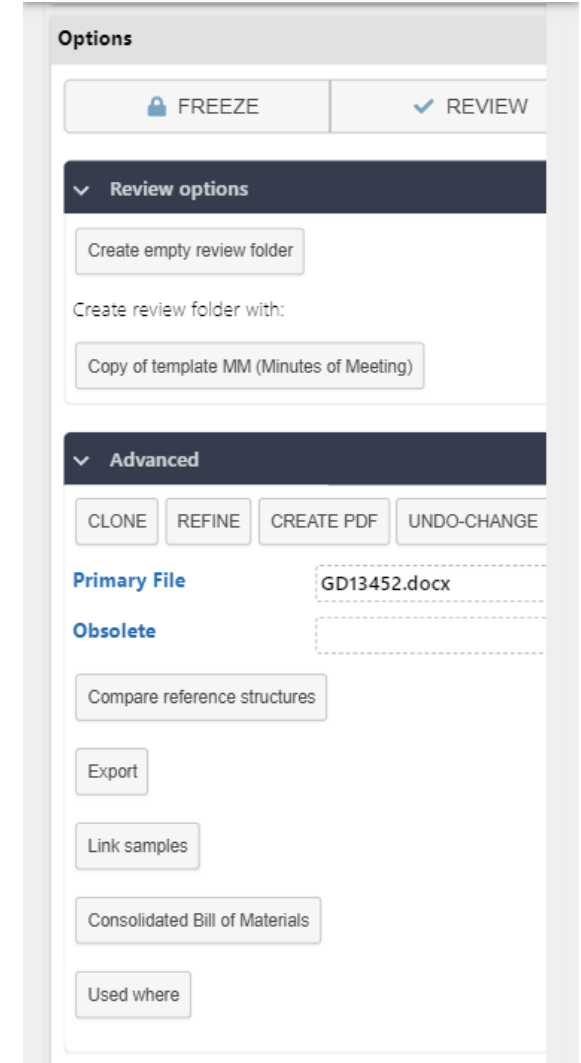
Options

FREEZE

REVIEW

Review options

Create empty review folder

Create review folder with:

Copy of template MM (Minutes of Meeting)

Advanced

CLONE

REFINE

CREATE PDF

UNDO-CHANGE

Primary File

GD13452.docx

Obsolete

Compare reference structures

Export

Link samples

Consolidated Bill of Materials

Used where